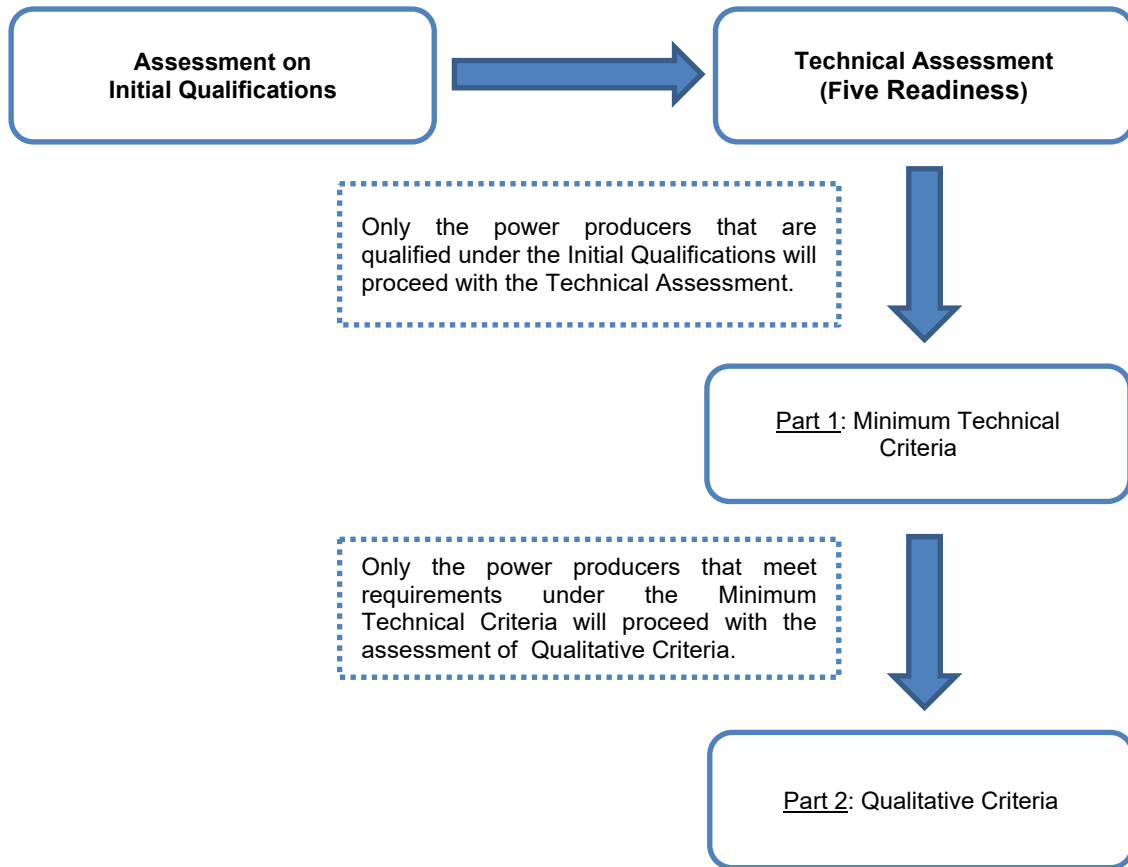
**Assessment on Initial Qualifications**

**Technical Assessment (Five Readiness)**

Only the power producers that are qualified under the Initial Qualifications will proceed with the Technical Assessment.

Part 1: Minimum Technical Criteria

Only the power producers that meet requirements under the Minimum Technical Criteria will proceed with the assessment of Qualitative Criteria.

Part 2: Qualitative Criteria